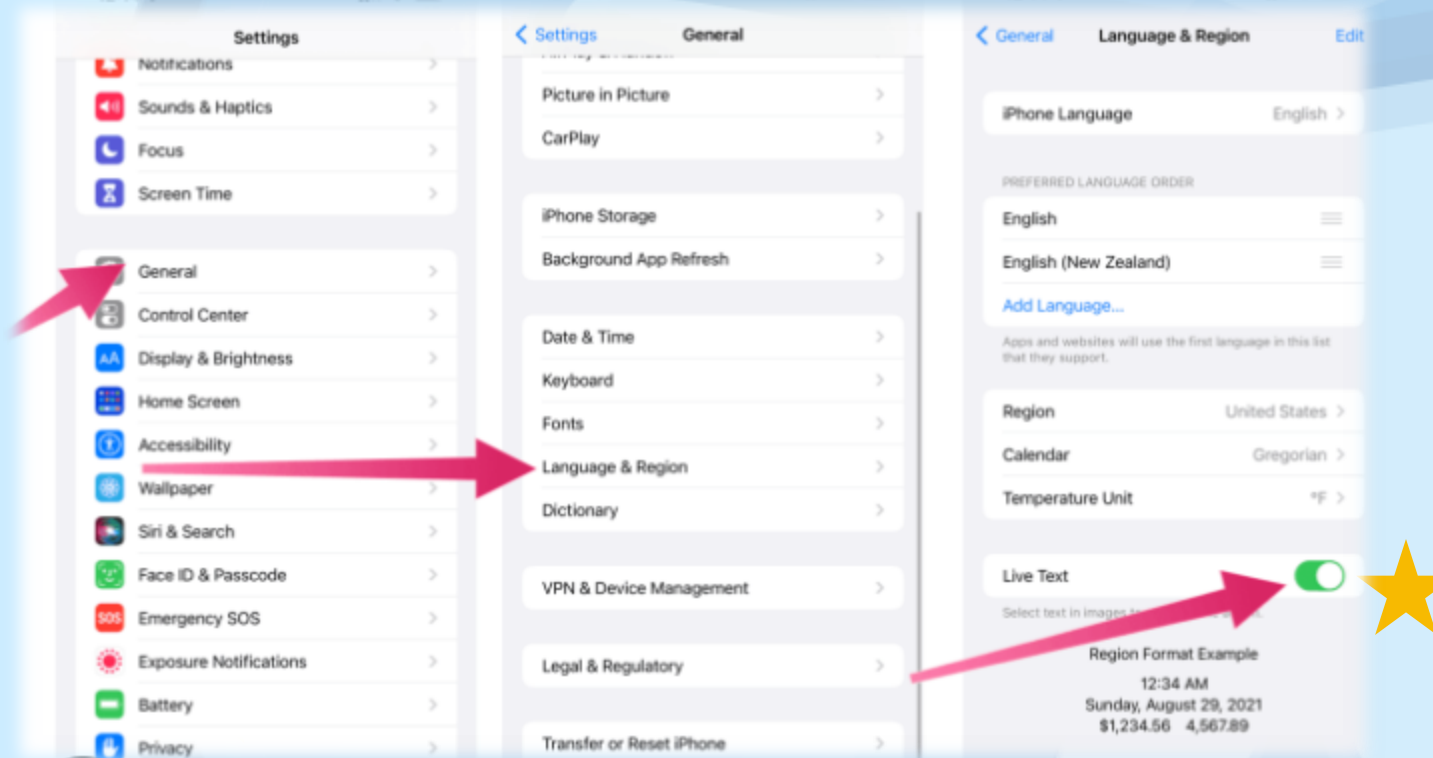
Settings

Notifications
Sounds & Haptics
Focus
Screen Time

General
Control Center
Display & Brightness
Home Screen
Accessibility
Wallpaper
Siri & Search
Face ID & Passcode
Emergency SOS
Exposure Notifications
Battery
Privacy

< Settings General

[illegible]
Picture in Picture
CarPlay

iPhone Storage
Background App Refresh

Date & Time
Keyboard
Fonts
Language & Region
Dictionary

VPN & Device Management

Legal & Regulatory

Transfer or Reset iPhone

< General Language & Region Edit

iPhone Language English

PREFERRED LANGUAGE ORDER
English
English (New Zealand)
Add Language...
Apps and websites will use the first language in this list that they support.

Region United States
Calendar Gregorian
Temperature Unit °F

Live Text
Select text in images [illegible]

Region Format Example
12:34 AM
Sunday, August 29, 2021
$1,234.56 4,567.89